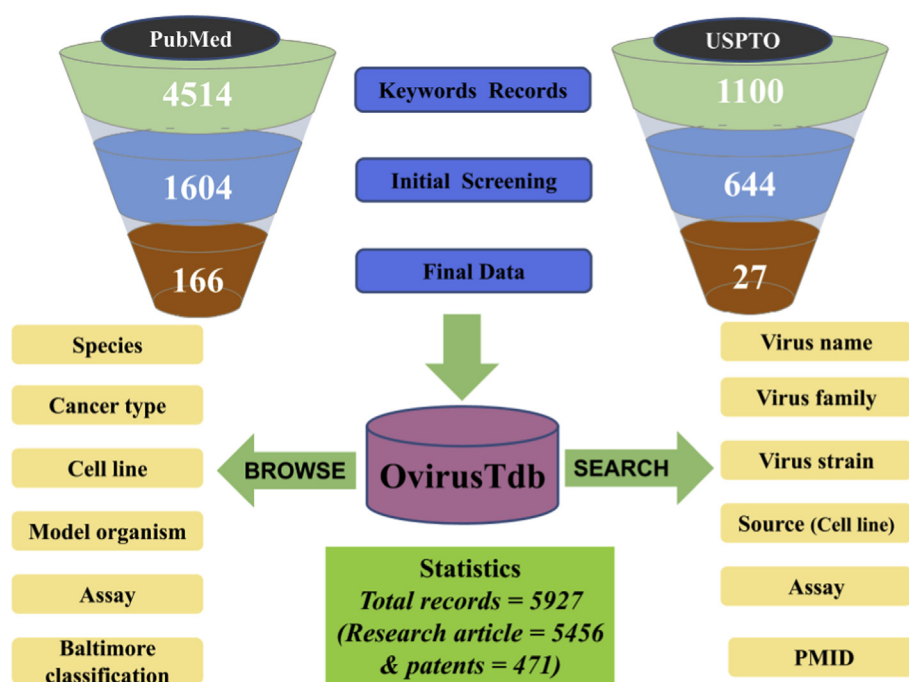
PubMed

4514

1604

166

Keywords Records

Initial Screening

Final Data

USPTO

1100

644

27

Species

Cancer type

Cell line

Model organism

Assay

Baltimore classification

BROWSE

OvirusTdb

SEARCH

Virus name

Virus family

Virus strain

Source (Cell line)

Assay

PMID

Statistics
Total records = 5927
(Research article = 5456
& patents = 471)